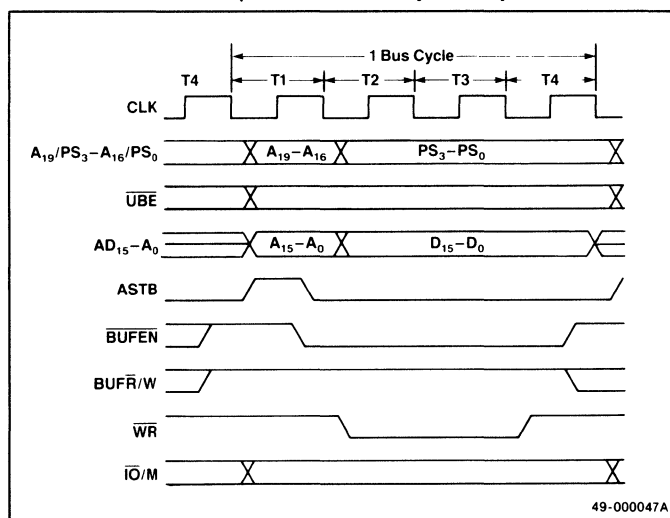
1 Bus Cycle

T4

T1

T2

T3

T4

CLK

$A_{19}/PS_3-A_{16}/PS_0$

$A_{19}-A_{16}$

$PS_3-PS_0$

$\overline{UBE}$

$AD_{15}-A_0$

$A_{15}-A_0$

$D_{15}-D_0$

ASTB

$\overline{BUFEN}$

$BUF\overline{R}/W$

$\overline{WR}$

$\overline{IO}/M$

49-000047A